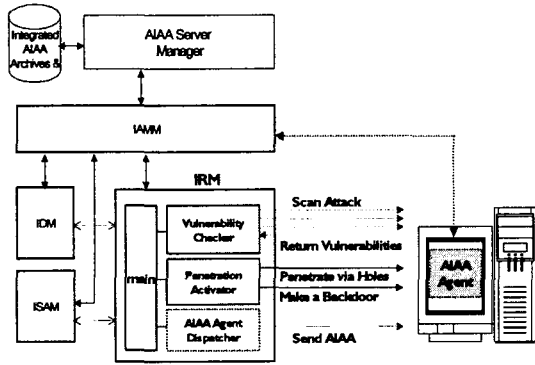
Integrated AIAA Archives &

AIAA Server Manager

IAMM

IRM

IDM

ISAM

main

Vulnerability Checker

Penetration Activator

AIAA Agent Dispatcher

Scan Attack

Return Vulnerabilities

Penetrate via Holes

Make a Backdoor

Send AIAA

AIAA Agent